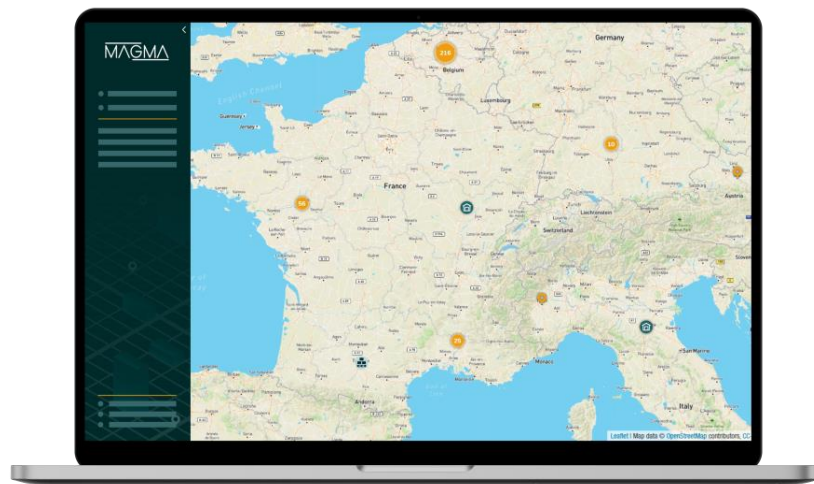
MAGMA

Germany
Belgium
Luxembourg
English Channel
Guernsey
France
Switzerland
Liechtenstein
Austria
Slovenia
Monaco
San Marino
Italy
Andorra

218
10
56
25

Leaflet | Map data © OpenStreetMap contributors, CC